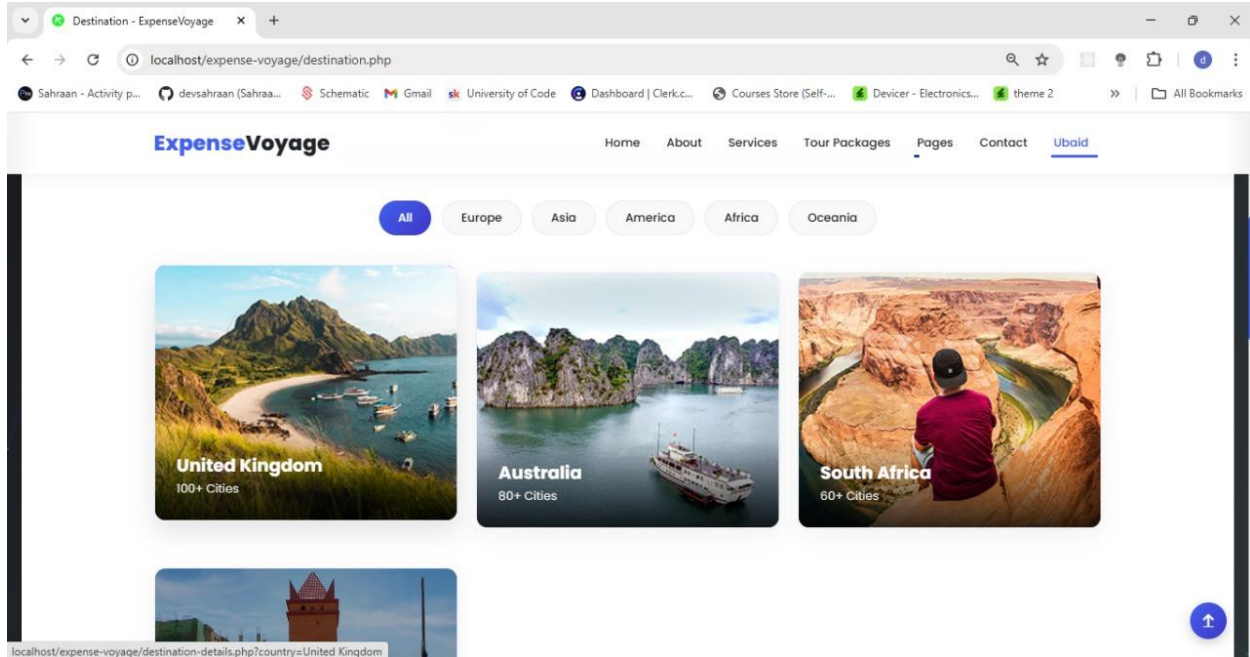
Destination - ExpenseVoyage

localhost/expense-voyage/destination.php

Sahraan - Activity p... devsahraan (Sahraa... Schematic Gmail University of Code Dashboard | Clerk.c... Courses Store (Self-... Devicer - Electronics... theme 2 All Bookmarks

ExpenseVoyage

Home About Services Tour Packages Pages Contact Ubaid

All Europe Asia America Africa Oceania

United Kingdom
100+ Cities

Australia
80+ Cities

South Africa
60+ Cities

localhost/expense-voyage/destination-details.php?country=United Kingdom